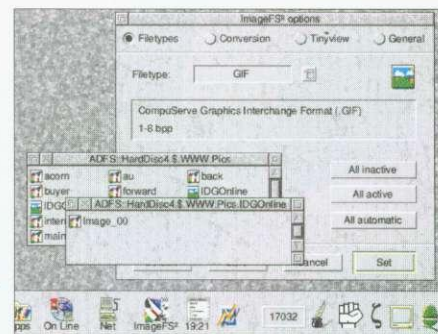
ImageFS² options

Filetypes Conversion Tinyview General

Filetype: GIF

CompuServe Graphics Interchange Format (.GIF)
1-8 bpp

ADFS::HardDisc4.$.WWW.Pics

acorn au back
buyer forward IDGOnline
IDG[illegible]
inter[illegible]
main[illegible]

ADFS::HardDisc4.$.WWW.Pics.IDGOnline

Image_00

All inactive

All active

All automatic

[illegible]ancel Set

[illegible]pps On Line Net ImageFS² 19:21 17032